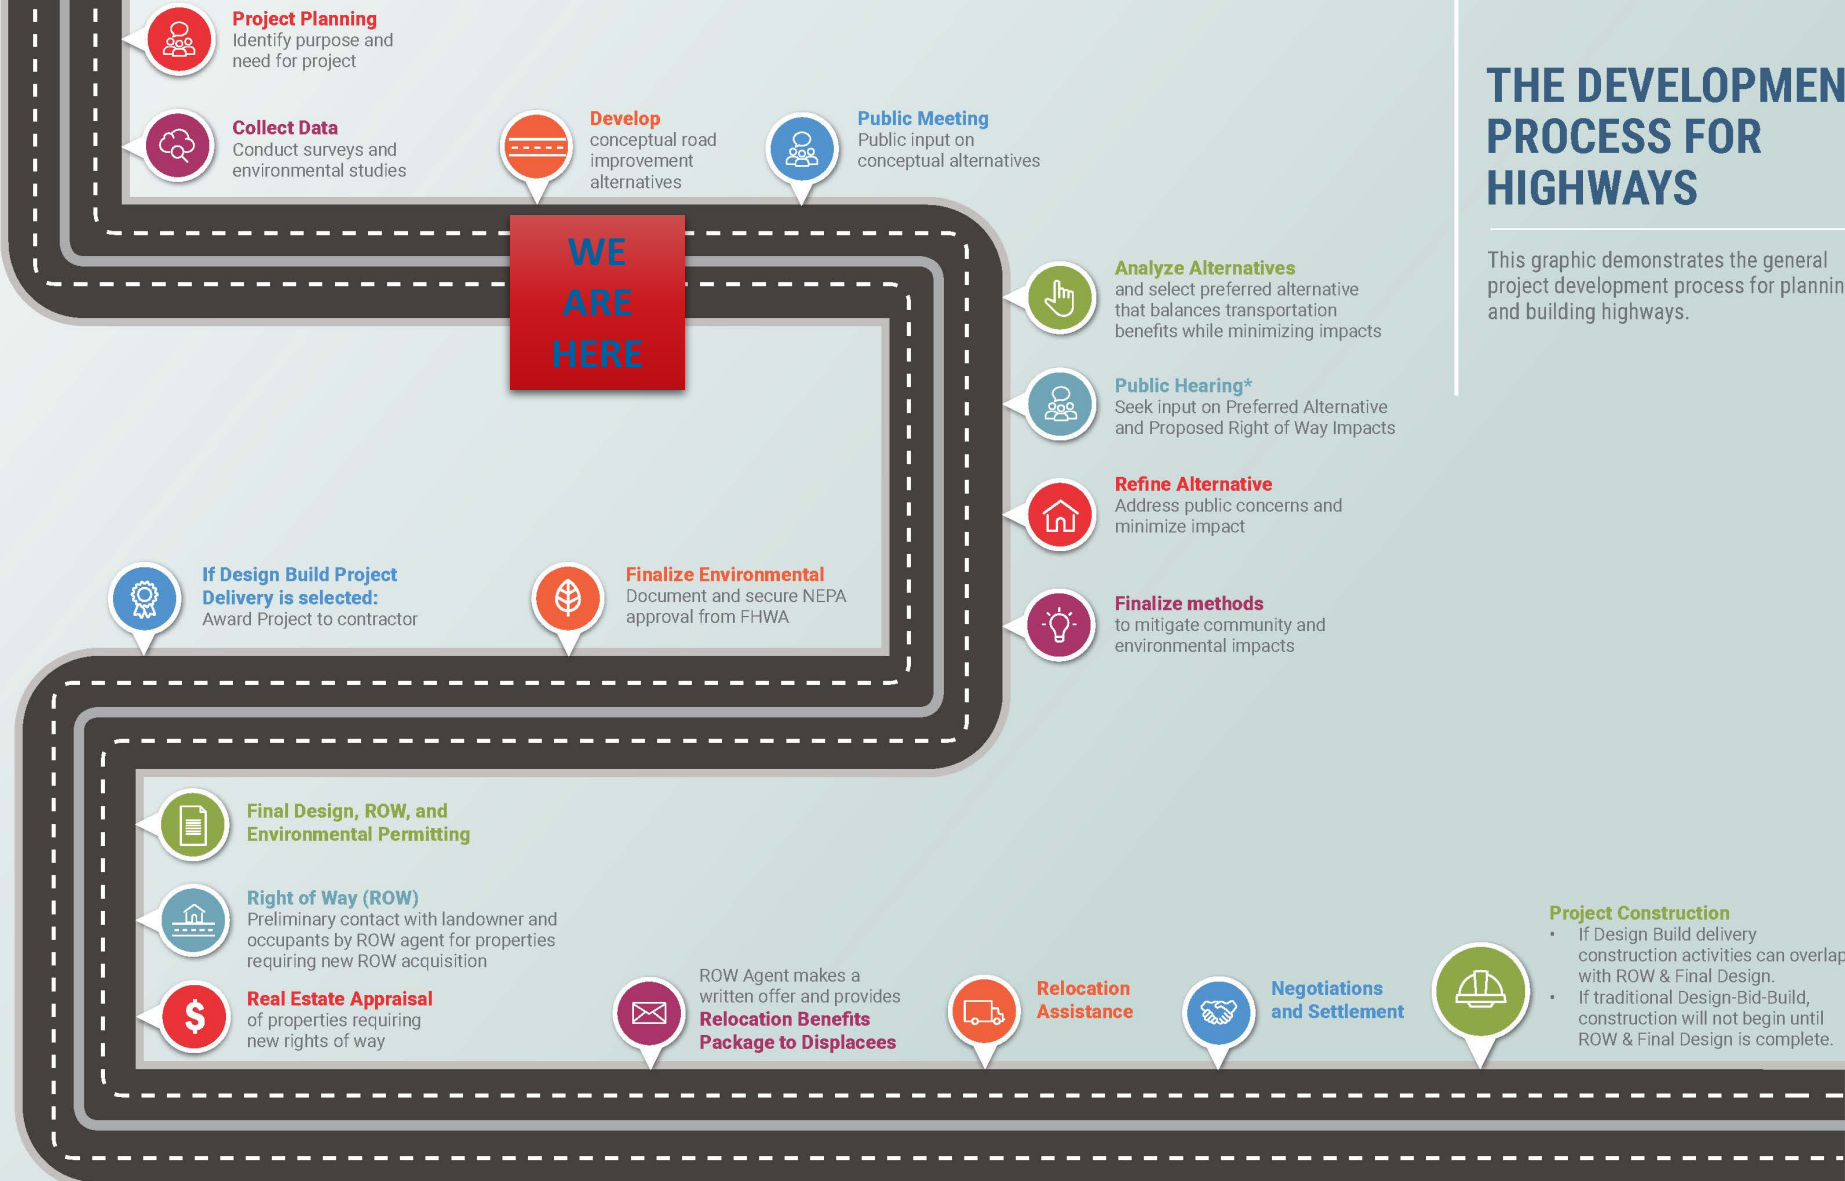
THE DEVELOPMEN
PROCESS FOR
HIGHWAYS

This graphic demonstrates the general project development process for plannin and building highways.

Project Planning
Identify purpose and need for project

Collect Data
Conduct surveys and environmental studies

Develop
conceptual road improvement alternatives

Public Meeting
Public input on conceptual alternatives

WE ARE HERE

Analyze Alternatives
and select preferred alternative that balances transportation benefits while minimizing impacts

Public Hearing*
Seek input on Preferred Alternative and Proposed Right of Way Impacts

Refine Alternative
Address public concerns and minimize impact

Finalize methods
to mitigate community and environmental impacts

Finalize Environmental
Document and secure NEPA approval from FHWA

If Design Build Project Delivery is selected:
Award Project to contractor

Final Design, ROW, and Environmental Permitting

Right of Way (ROW)
Preliminary contact with landowner and occupants by ROW agent for properties requiring new ROW acquisition

Real Estate Appraisal
of properties requiring new rights of way

ROW Agent makes a written offer and provides
Relocation Benefits Package to Displacees

Relocation Assistance

Negotiations and Settlement

Project Construction
• If Design Build delivery construction activities can overlap with ROW & Final Design.
• If traditional Design-Bid-Build, construction will not begin until ROW & Final Design is complete.